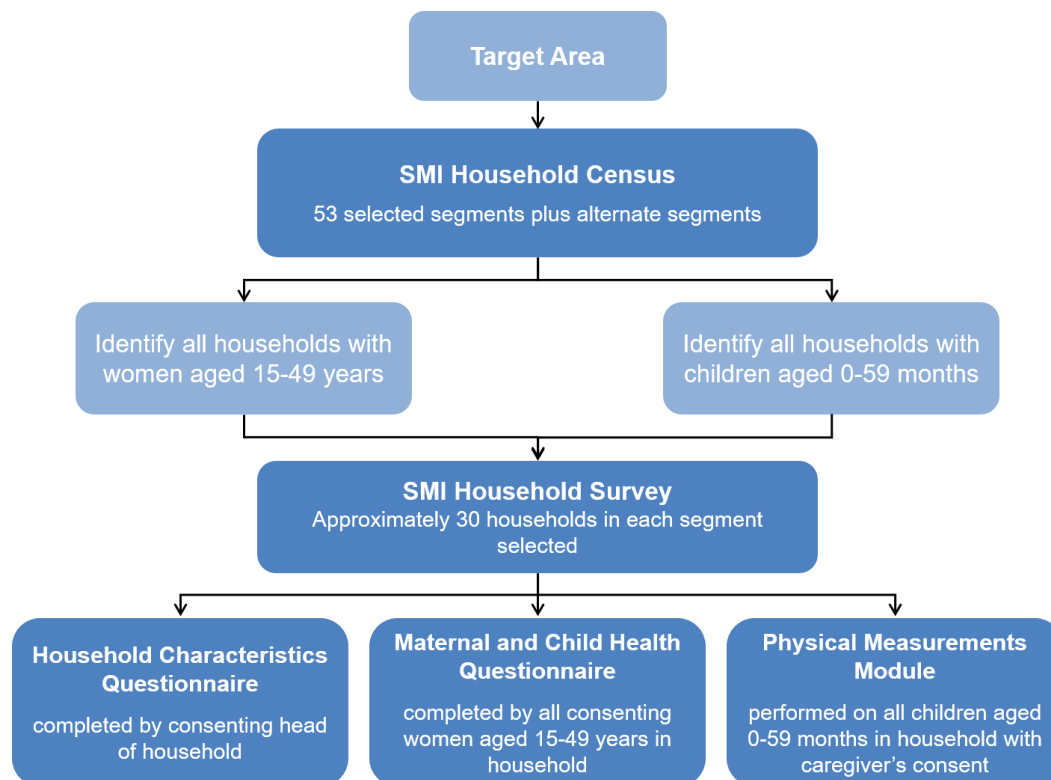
Target Area

SMI Household Census

53 selected segments plus alternate segments

Identify all households with women aged 15-49 years

Identify all households with children aged 0-59 months

SMI Household Survey

Approximately 30 households in each segment selected

Household Characteristics Questionnaire

completed by consenting head of household

Maternal and Child Health Questionnaire

completed by all consenting women aged 15-49 years in household

Physical Measurements Module

performed on all children aged 0-59 months in household with caregiver's consent